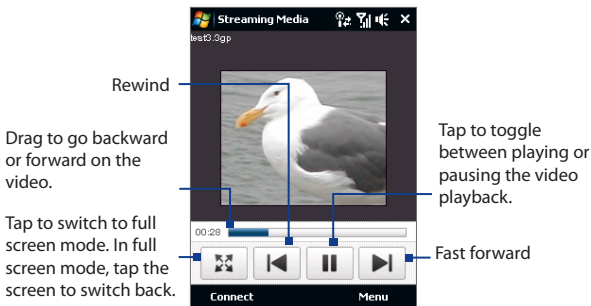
Streaming Media

test3.3gp

Rewind

Drag to go backward or forward on the video.

Tap to toggle between playing or pausing the video playback.

00:28

Tap to switch to full screen mode. In full screen mode, tap the screen to switch back.

Fast forward

Connect

Menu